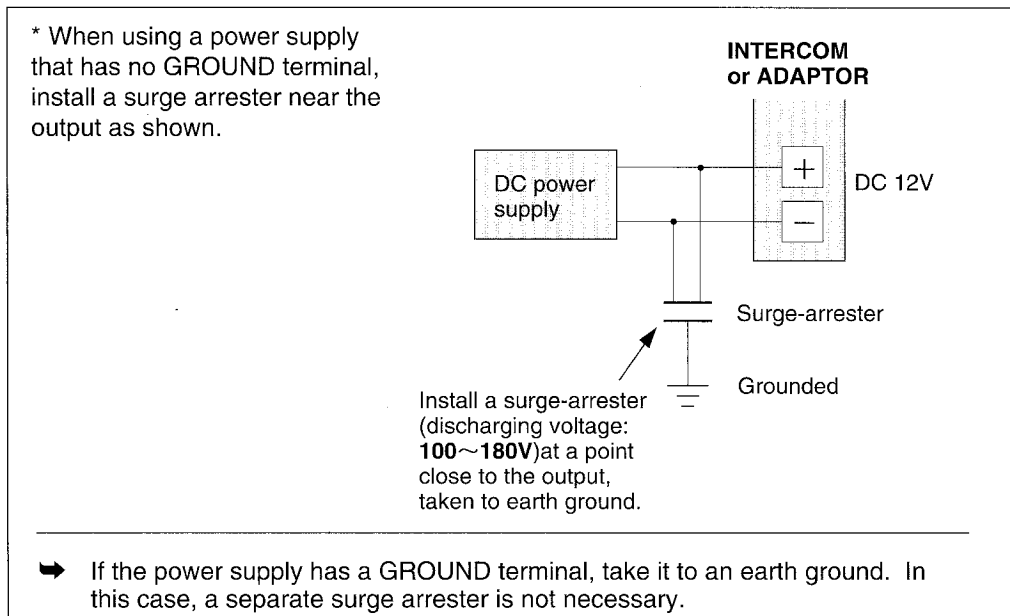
* When using a power supply that has no GROUND terminal, install a surge arrester near the output as shown.

INTERCOM or ADAPTOR

DC power supply

+

−

DC 12V

Surge-arrester

Grounded

Install a surge-arrester (discharging voltage: **100〜180V**)at a point close to the output, taken to earth ground.

➡ If the power supply has a GROUND terminal, take it to an earth ground. In this case, a separate surge arrester is not necessary.